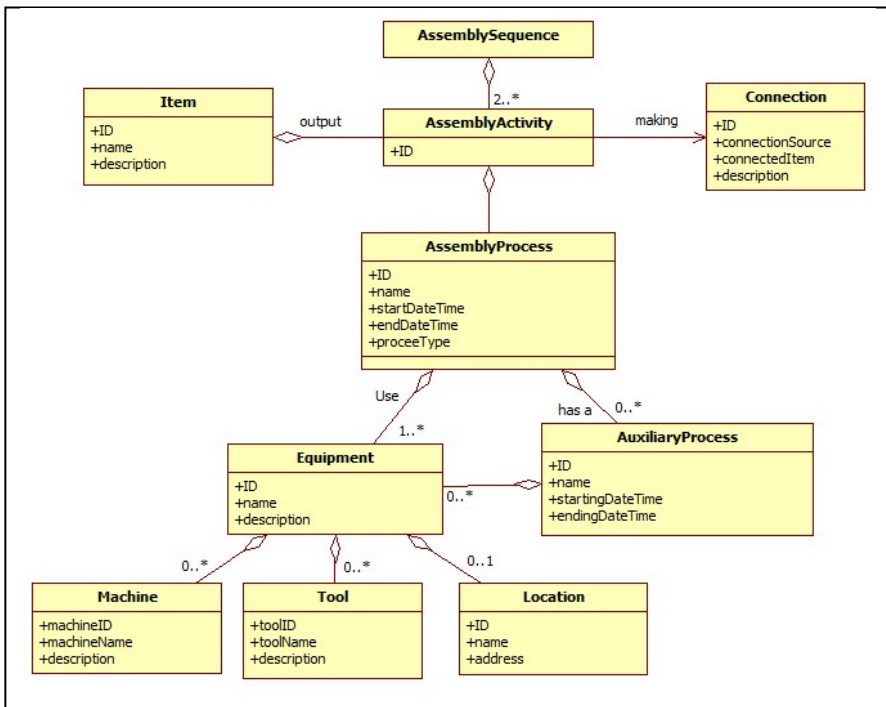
AssemblySequence

2..*

Item
+ID
+name
+description

output

AssemblyActivity
+ID

making

Connection
+ID
+connectionSource
+connectedItem
+description

AssemblyProcess
+ID
+name
+startDateTime
+endDateTime
+proceeType

Use

1..*

has a

0..*

Equipment
+ID
+name
+description

0..*

AuxiliaryProcess
+ID
+name
+startingDateTime
+endingDateTime

0..*

0..*

0..1

Machine
+machineID
+machineName
+description

Tool
+toolID
+toolName
+description

Location
+ID
+name
+address